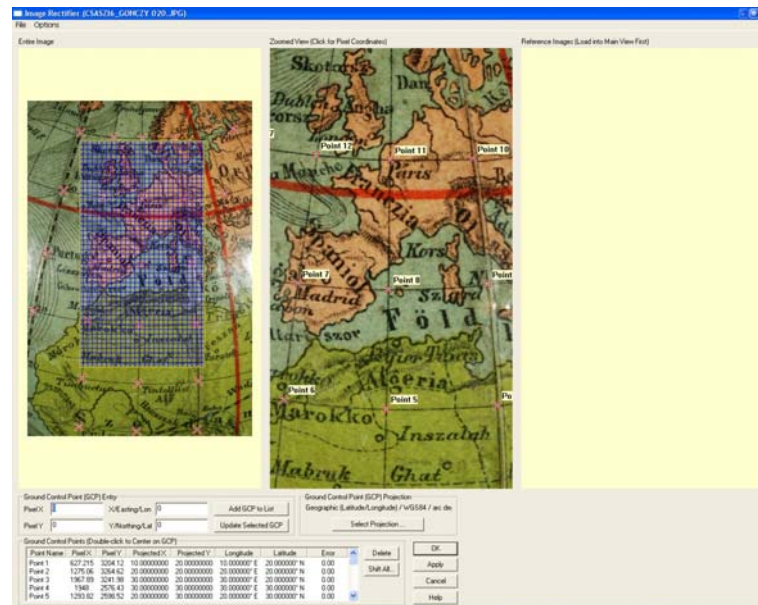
Image Rectifier (CSAS236_GONCZY 020.JPG)

File Options

Entire Image

Zoomed View (Click for Pixel Coordinates)

Reference Images (Load into Main View First)

Skot
Dublin
Dan
Point 12
Point 11
Point 10
Manche
Paris
Korsi
Point 7
Madrid
Point 8
Point
Föld
Point 6
Algéria
Point 5
Marokko
Inszalah
Mabruk
Ghat

Ground Control Point (GCP) Entry

PixelX

X/Easting/Lon 0

Add GCP to List

PixelY 0

Y/Northing/Lat 0

Update Selected GCP

Ground Control Point (GCP) Projection

Geographic (Latitude/Longitude) / WGS84 / arc de

Select Projection ...

Ground Control Points (Double-click to Center on GCP)

| Point Name | PixelX | PixelY | ProjectedX | ProjectedY | Longitude | Latitude | Error |
|---|---|---|---|---|---|---|---|
| Point 1 | 627.215 | 3204.12 | 10.00000000 | 20.00000000 | 10.000000° E | 20.000000° N | 0.00 |
| Point 2 | 1275.06 | 3264.62 | 20.00000000 | 20.00000000 | 20.000000° E | 20.000000° N | 0.00 |
| Point 3 | 1967.89 | 3241.98 | 30.00000000 | 20.00000000 | 30.000000° E | 20.000000° N | 0.00 |
| Point 4 | 1948 | 2576.43 | 30.00000000 | 30.00000000 | 30.000000° E | 30.000000° N | 0.00 |
| Point 5 | 1293.82 | 2598.52 | 20.00000000 | 30.00000000 | 20.000000° E | 30.000000° N | 0.00 |

Delete

Shift All...

OK

Apply

Cancel

Help